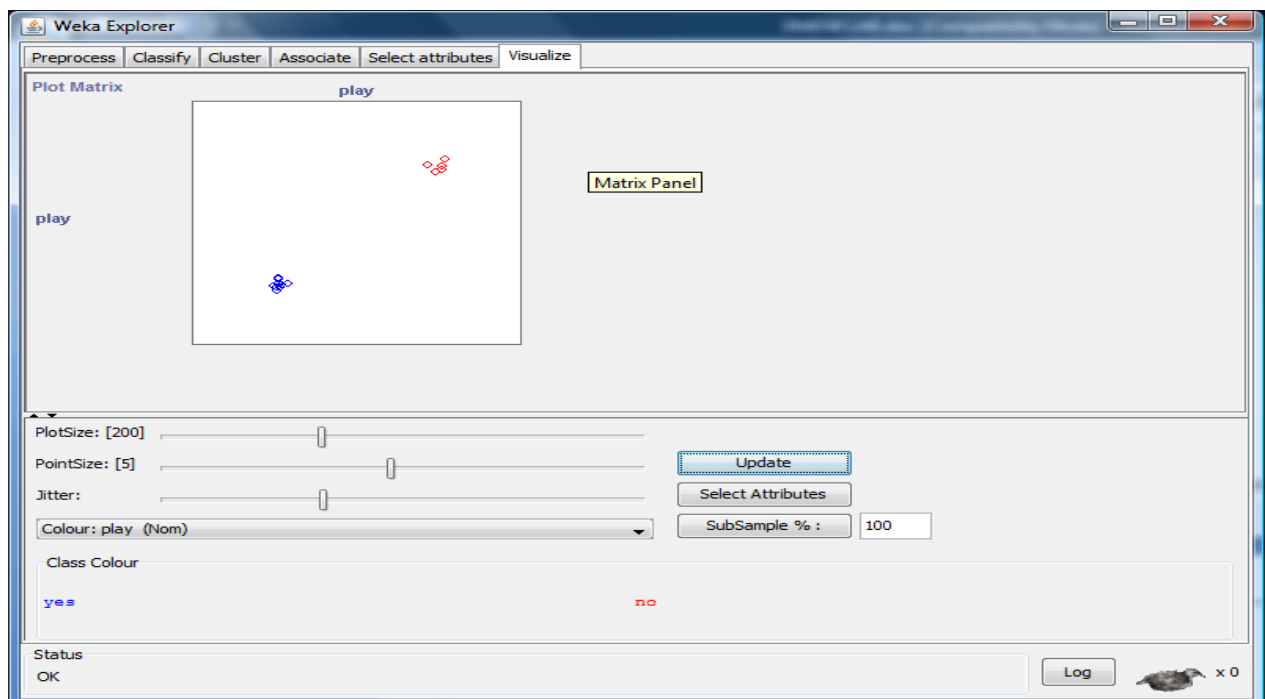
Weka Explorer

Preprocess | Classify | Cluster | Associate | Select attributes | Visualize

Plot Matrix

play

play

Matrix Panel

PlotSize: [200]

PointSize: [5]

Jitter:

Colour: play (Nom)

Update

Select Attributes

SubSample % :

100

Class Colour

yes

no

Status

OK

Log

x 0